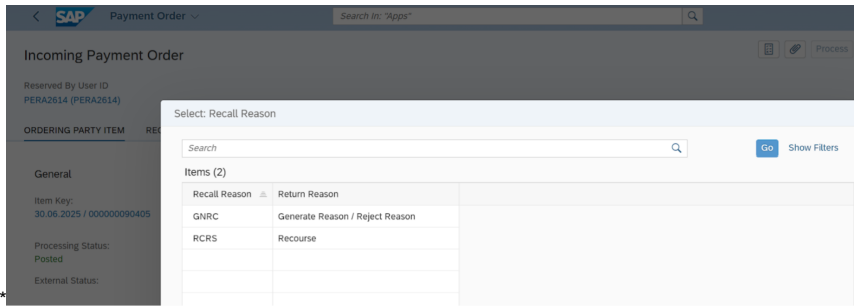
SAP Payment Order

Search In: "Apps"

Incoming Payment Order

Process

Reserved By User ID
PERA2614 (PERA2614)

ORDERING PARTY ITEM REC

General

Item Key:
30.06.2025 / 000000090405

Processing Status:
Posted

External Status:

Select: Recall Reason

Search

Go Show Filters

Items (2)

| Recall Reason | Return Reason |
|---|---|
| GNRC | Generate Reason / Reject Reason |
| RCRS | Recourse |
| | |
| | |

*